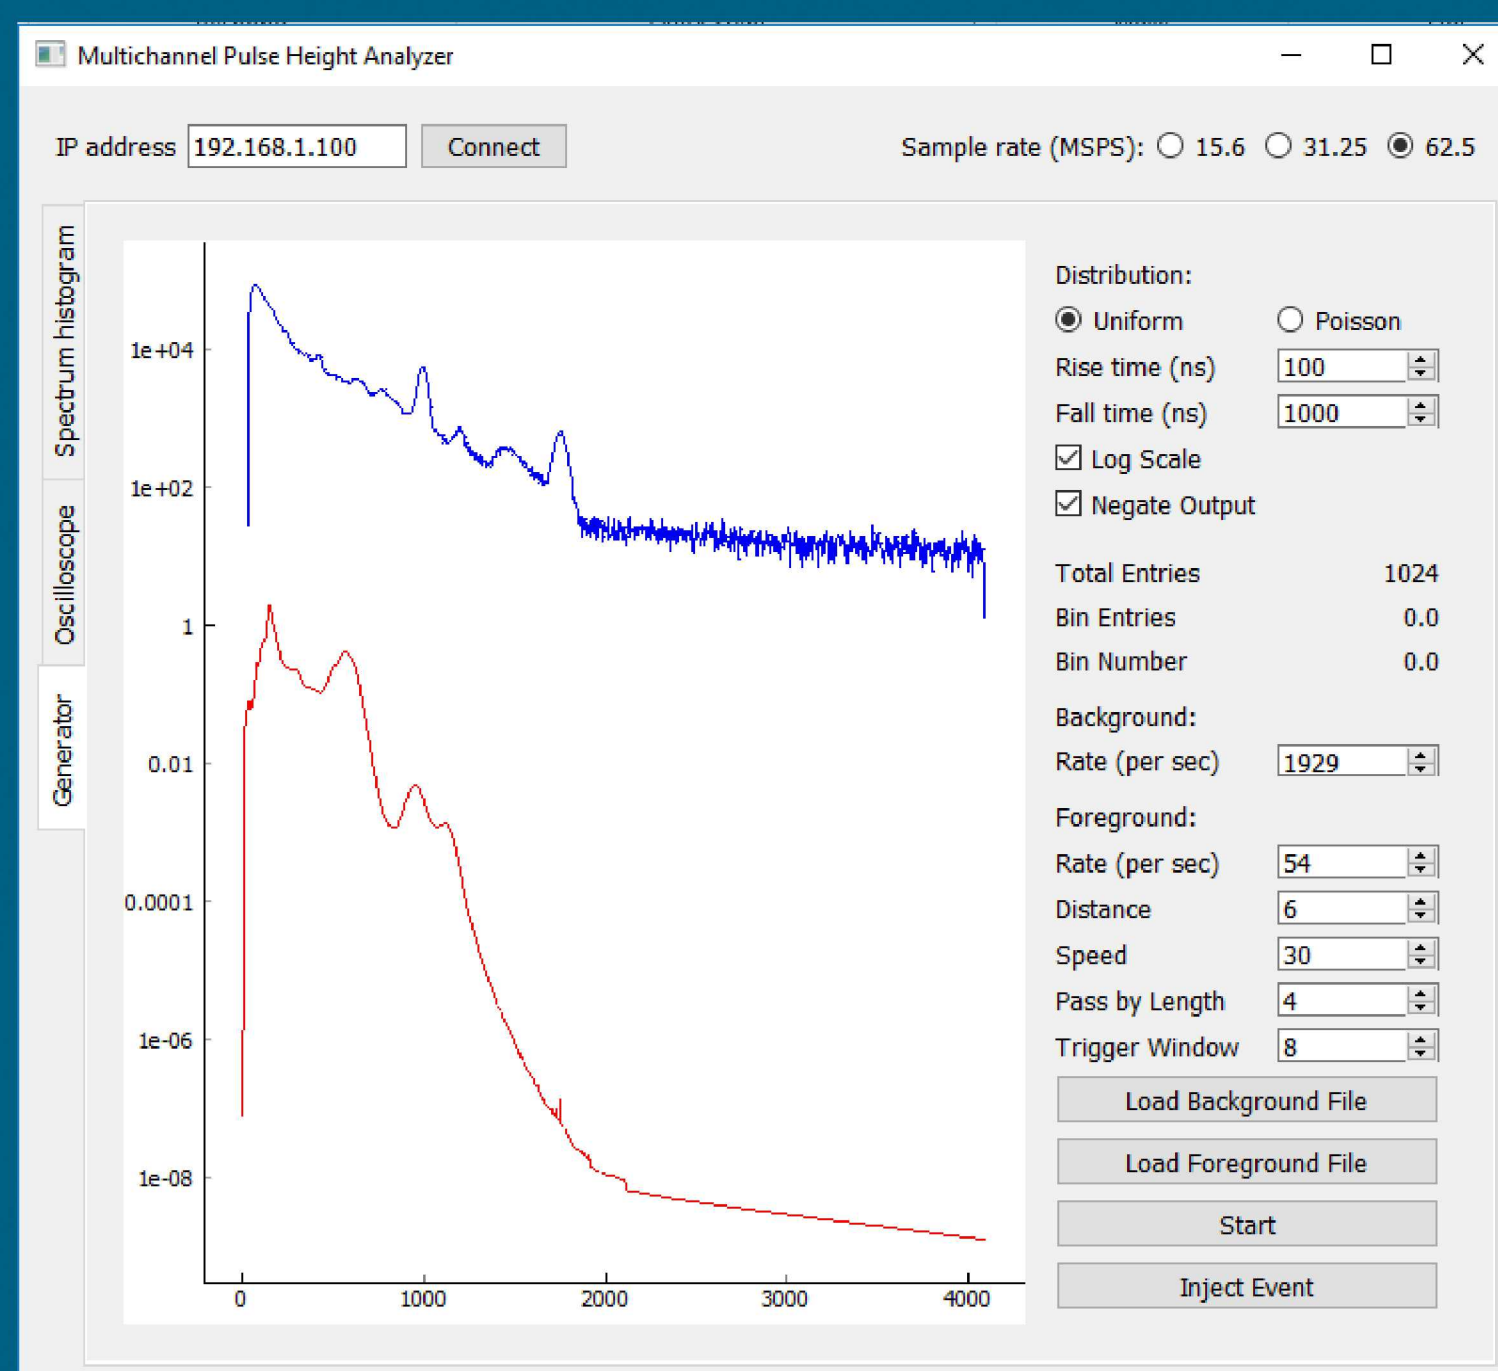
Multichannel Pulse Height Analyzer

IP address 192.168.1.100 Connect

Sample rate (MSPS): 15.6 31.25 62.5

Spectrum histogram
Oscilloscope
Generator

1e+04
1e+02
1
0.01
0.0001
1e-06
1e-08

0 1000 2000 3000 4000

Distribution:
Uniform Poisson
Rise time (ns) 100
Fall time (ns) 1000
Log Scale
Negate Output

Total Entries 1024
Bin Entries 0.0
Bin Number 0.0

Background:
Rate (per sec) 1929

Foreground:
Rate (per sec) 54
Distance 6
Speed 30
Pass by Length 4
Trigger Window 8

Load Background File
Load Foreground File
Start
Inject Event